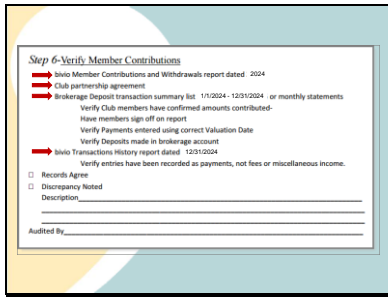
Step 6-Verify Member Contributions

bivio Member Contributions and Withdrawals report dated 2024

Club partnership agreement

Brokerage Deposit transaction summary list 1/1/2024 - 12/31/2024 or monthly statements

Verify Club members have confirmed amounts contributed-

Have members sign off on report

Verify Payments entered using correct Valuation Date

Verify Deposits made in brokerage account

bivio Transactions History report dated 12/31/2024

Verify entries have been recorded as payments, not fees or miscellaneous income.

☐ Records Agree

☐ Discrepancy Noted

Description

Audited By